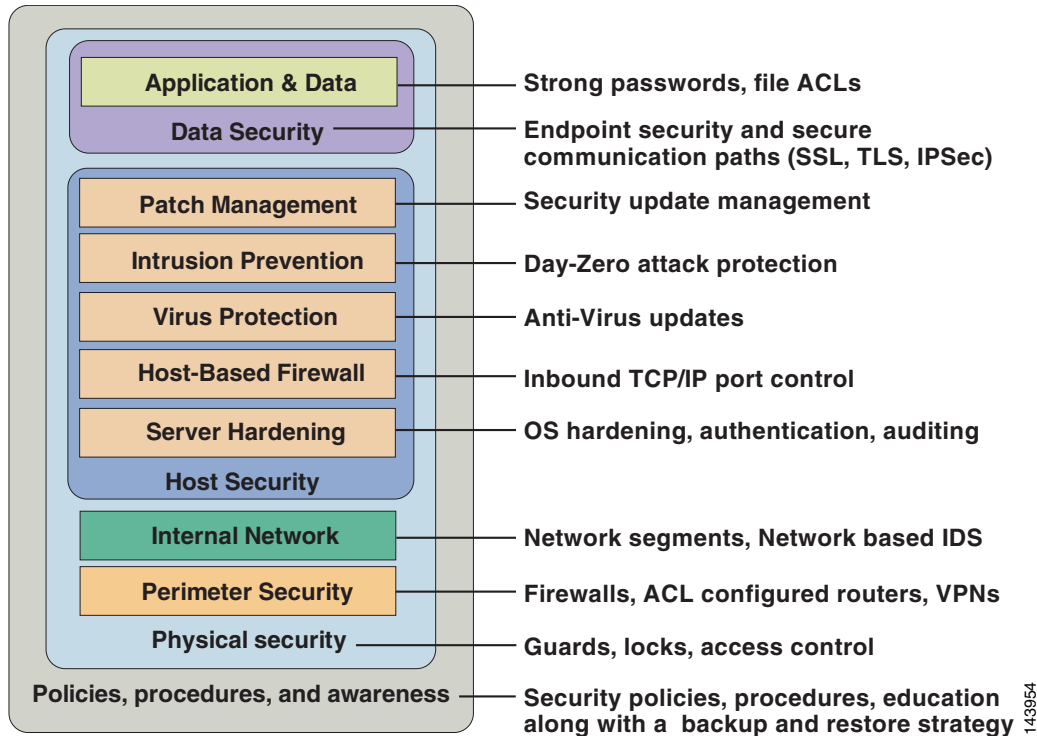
Application & Data
Strong passwords, file ACLs

Data Security
Endpoint security and secure communication paths (SSL, TLS, IPSec)

Patch Management
Security update management

Intrusion Prevention
Day-Zero attack protection

Virus Protection
Anti-Virus updates

Host-Based Firewall
Inbound TCP/IP port control

Server Hardening
OS hardening, authentication, auditing

Host Security

Internal Network
Network segments, Network based IDS

Perimeter Security
Firewalls, ACL configured routers, VPNs

Physical security
Guards, locks, access control

Policies, procedures, and awareness
Security policies, procedures, education along with a backup and restore strategy

143954